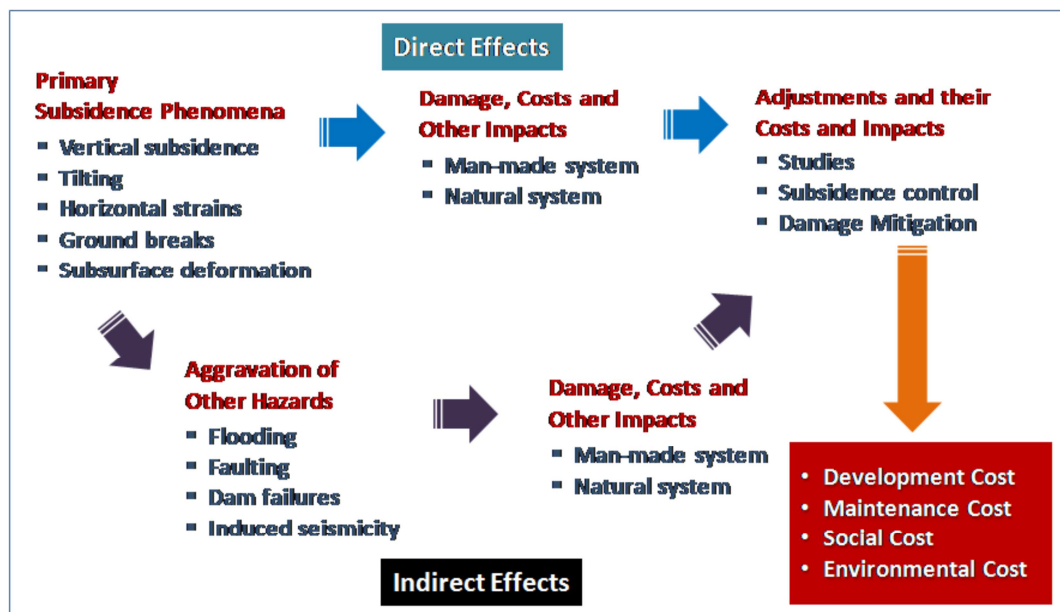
Direct Effects

Primary Subsidence Phenomena
- Vertical subsidence
- Tilting
- Horizontal strains
- Ground breaks
- Subsurface deformation

Damage, Costs and Other Impacts
- Man-made system
- Natural system

Adjustments and their Costs and Impacts
- Studies
- Subsidence control
- Damage Mitigation

Aggravation of Other Hazards
- Flooding
- Faulting
- Dam failures
- Induced seismicity

Damage, Costs and Other Impacts
- Man-made system
- Natural system

- Development Cost
- Maintenance Cost
- Social Cost
- Environmental Cost

Indirect Effects